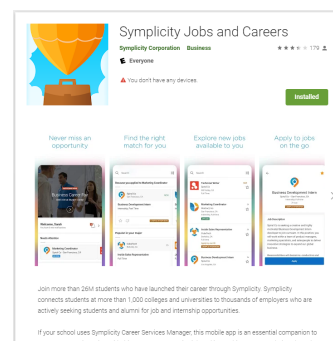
Symplicity Jobs and Careers

Symplicity Corporation Business

179

Everyone

You don't have any devices.

Installed

Never miss an opportunity

Find the right match for you

Explore new jobs available to you

Apply to jobs on the go

Business Development Intern

Join more than 26M students who have launched their career through Symplicity. Symplicity connects students at more than 1,000 colleges and universities to thousands of employers who are actively seeking students and alumni for job and internship opportunities.

If your school uses Symplicity Career Services Manager, this mobile app is an essential companion to